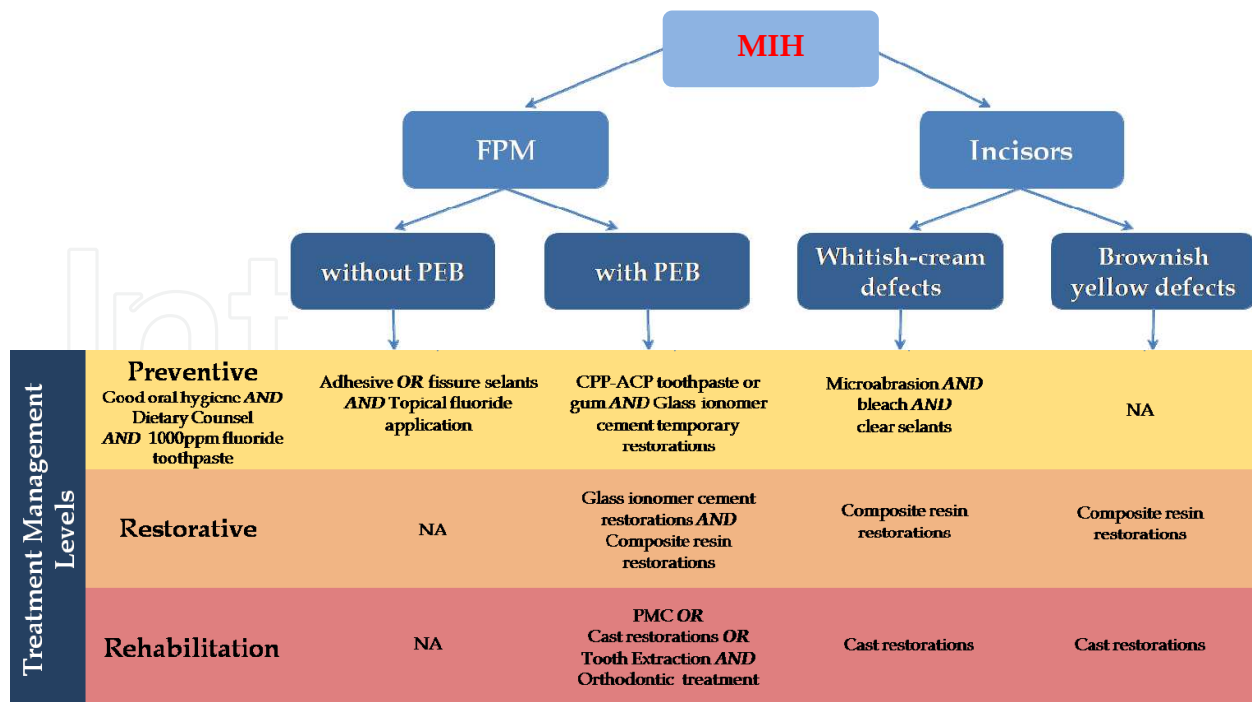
MIH

FPM

Incisors

without PEB

with PEB

Whitish-cream defects

Brownish yellow defects

Treatment Management Levels

| | without PEB | with PEB | Whitish-cream defects | Brownish yellow defects |
|---|---|---|---|---|
| Preventive Good oral hygicne *AND* Dietary Counsel *AND* 1000ppm fluoride toothpaste | Adhesive *OR* fissure selants *AND* Topical fluoride application | CPP-ACP toothpaste or gum *AND* Glass ionomer cement temporary restorations | Microabrasion *AND* bleach *AND* clear selants | NA |
| Restorative | NA | Glass ionomer cement restorations *AND* Composite resin restorations | Composite resin restorations | Composite resin restorations |
| Rehabilitation | NA | PMC *OR* Cast restorations *OR* Tooth Extraction *AND* Orthodontic treatment | Cast restorations | Cast restorations |